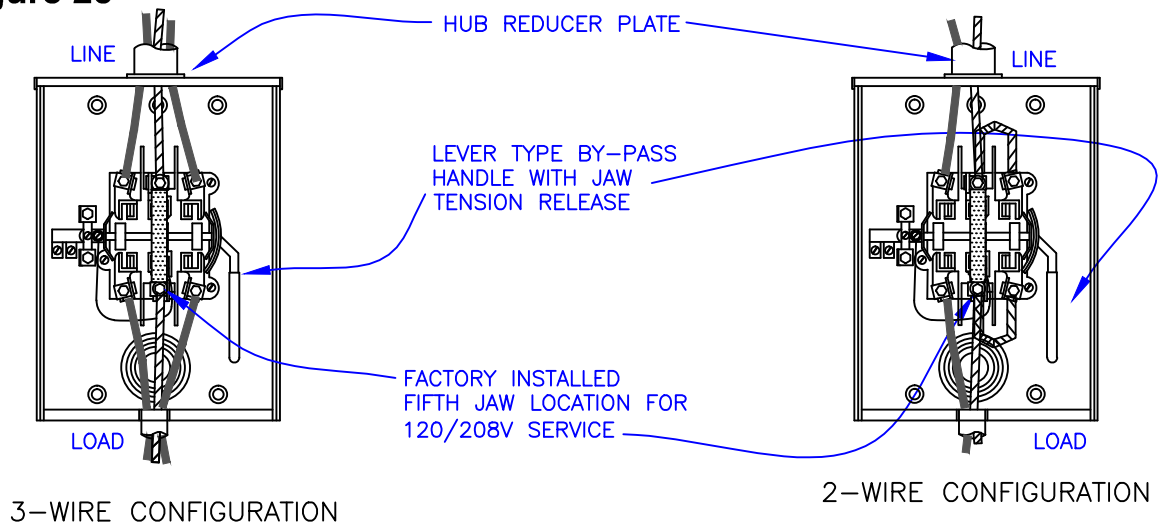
gure 2

HUB REDUCER PLATE

LINE

LINE

LEVER TYPE BY-PASS HANDLE WITH JAW TENSION RELEASE

FACTORY INSTALLED FIFTH JAW LOCATION FOR 120/208V SERVICE

LOAD

LOAD

3-WIRE CONFIGURATION

2-WIRE CONFIGURATION